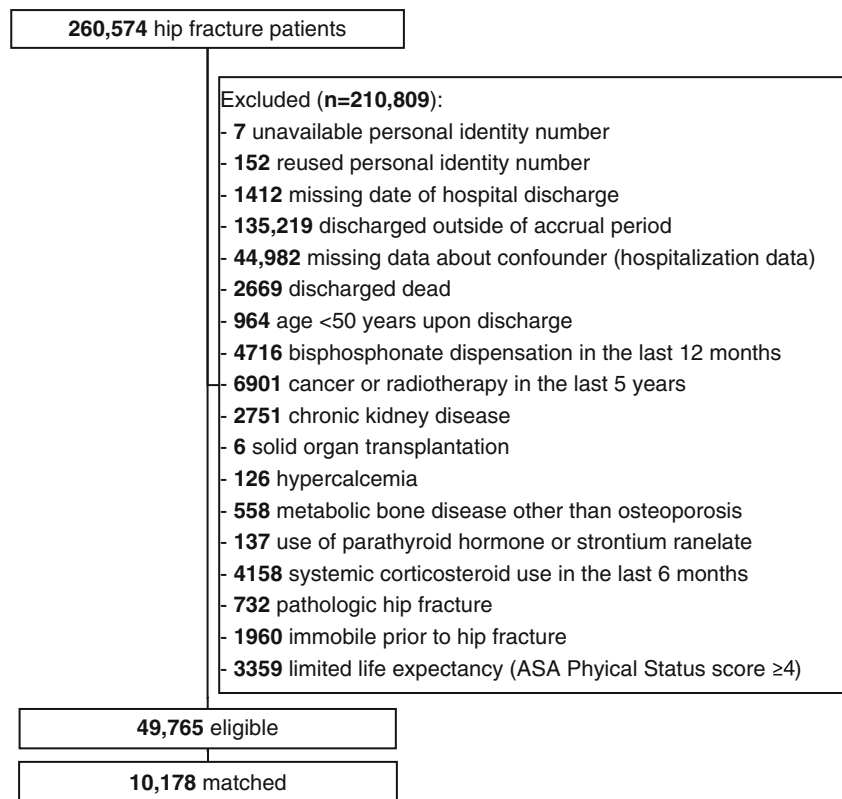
**260,574** hip fracture patients

Excluded (**n=210,809**):
- **7** unavailable personal identity number
- **152** reused personal identity number
- **1412** missing date of hospital discharge
- **135,219** discharged outside of accrual period
- **44,982** missing data about confounder (hospitalization data)
- **2669** discharged dead
- **964** age <50 years upon discharge
- **4716** bisphosphonate dispensation in the last 12 months
- **6901** cancer or radiotherapy in the last 5 years
- **2751** chronic kidney disease
- **6** solid organ transplantation
- **126** hypercalcemia
- **558** metabolic bone disease other than osteoporosis
- **137** use of parathyroid hormone or strontium ranelate
- **4158** systemic corticosteroid use in the last 6 months
- **732** pathologic hip fracture
- **1960** immobile prior to hip fracture
- **3359** limited life expectancy (ASA Phyical Status score ≥4)

**49,765** eligible

**10,178** matched